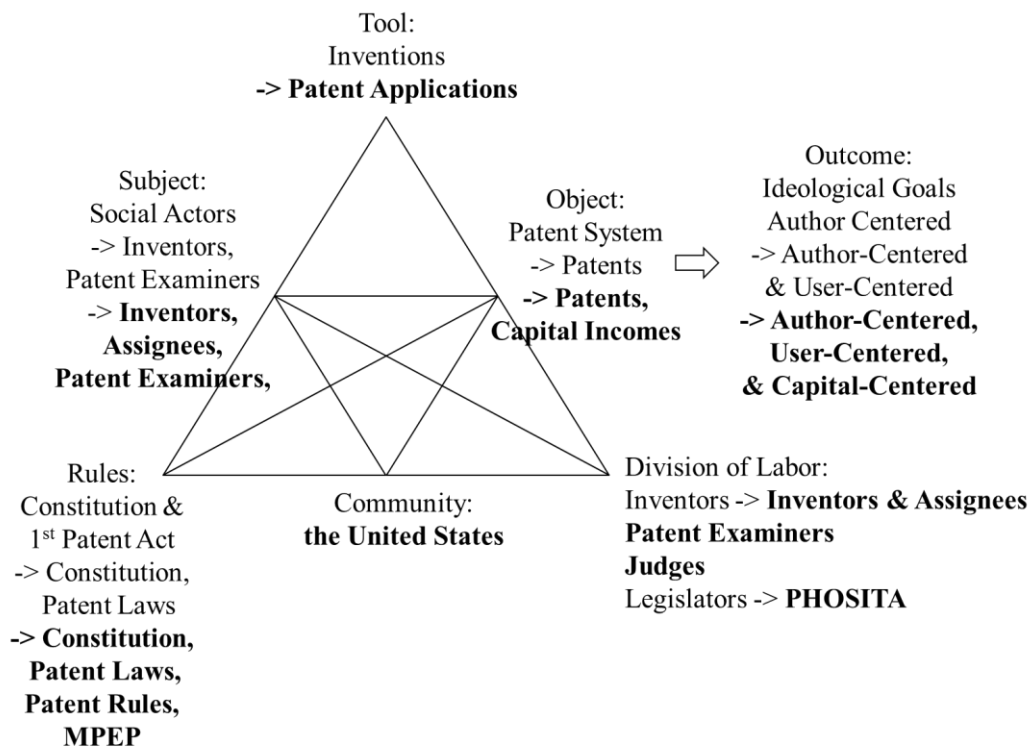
Tool:
Inventions
**-> Patent Applications**

Subject:
Social Actors
-> Inventors,
Patent Examiners
-> **Inventors,**
**Assignees,**
**Patent Examiners,**

Object:
Patent System
-> Patents
**-> Patents,**
**Capital Incomes**

Outcome:
Ideological Goals
Author Centered
-> Author-Centered
& User-Centered
**-> Author-Centered,**
**User-Centered,**
**& Capital-Centered**

Rules:
Constitution &
1st Patent Act
-> Constitution,
Patent Laws
**-> Constitution,**
**Patent Laws,**
**Patent Rules,**
**MPEP**

Community:
**the United States**

Division of Labor:
Inventors -> **Inventors & Assignees**
**Patent Examiners**
**Judges**
Legislators -> **PHOSITA**